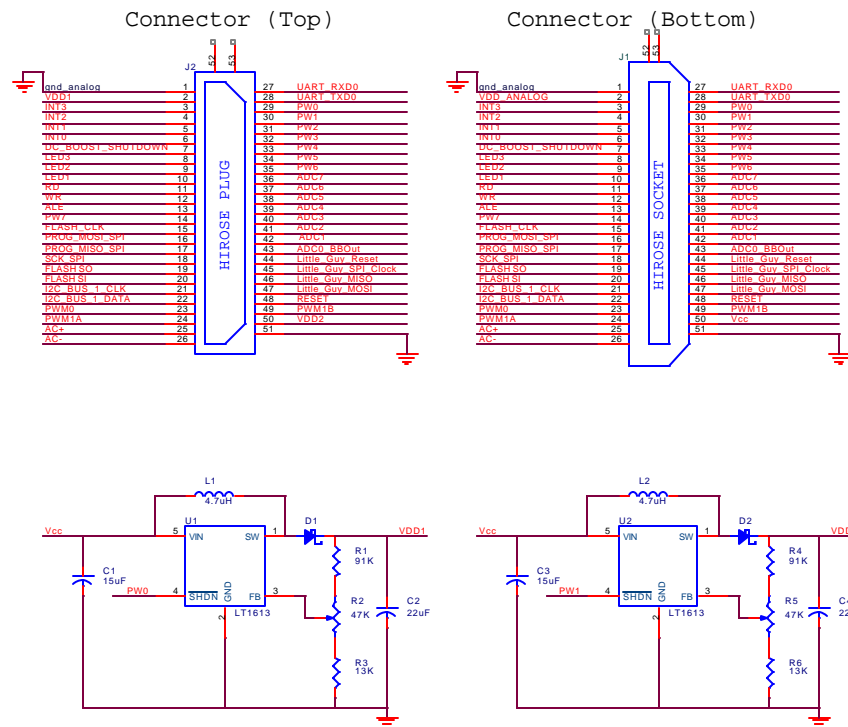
Connector (Top)

J2

52 53

gnd_analog 1
VDD1 2
INT3 3
INT2 4
INT1 5
INT0 6
DC_BOOST_SHUTDOWN 7
LED3 8
LED2 9
LED1 10
RD 11
WR 12
ALE 13
PW7 14
FLASH_CLK 15
PROG_MOSI_SPI 16
PROG_MISO_SPI 17
SCK_SPI 18
FLASH SO 19
FLASH SI 20
I2C_BUS_1_CLK 21
I2C_BUS_1_DATA 22
PWM0 23
PWM1A 24
AC+ 25
AC- 26

HIROSE PLUG

27 UART_RXD0
28 UART_TXD0
29 PW0
30 PW1
31 PW2
32 PW3
33 PW4
34 PW5
35 PW6
36 ADC7
37 ADC6
38 ADC5
39 ADC4
40 ADC3
41 ADC2
42 ADC1
43 ADC0_BBOut
44 Little_Guy_Reset
45 Little_Guy_SPI_Clock
46 Little_Guy_MISO
47 Little_Guy_MOSI
48 RESET
49 PWM1B
50 VDD2
51

Connector (Bottom)

J1

52 53

gnd_analog 1
VDD_ANALOG 2
INT3 3
INT2 4
INT1 5
INT0 6
DC_BOOST_SHUTDOWN 7
LED3 8
LED2 9
LED1 10
RD 11
WR 12
ALE 13
PW7 14
FLASH_CLK 15
PROG_MOSI_SPI 16
PROG_MISO_SPI 17
SCK_SPI 18
FLASH SO 19
FLASH SI 20
I2C_BUS_1_CLK 21
I2C_BUS_1_DATA 22
PWM0 23
PWM1A 24
AC+ 25
AC- 26

HIROSE SOCKET

27 UART_RXD0
28 UART_TXD0
29 PW0
30 PW1
31 PW2
32 PW3
33 PW4
34 PW5
35 PW6
36 ADC7
37 ADC6
38 ADC5
39 ADC4
40 ADC3
41 ADC2
42 ADC1
43 ADC0_BBOut
44 Little_Guy_Reset
45 Little_Guy_SPI_Clock
46 Little_Guy_MISO
47 Little_Guy_MOSI
48 RESET
49 PWM1B
50 Vcc
51

L1
4.7uH
U1
D1
Vcc
VDD1
5 VIN
SW 1
C1
15uF
R1
91K
PW0
4 SHDN
GND
FB 3
R2
47K
C2
22uF
LT1613
2
R3
13K

L2
4.7uH
U2
D2
Vcc
VD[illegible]
5 VIN
SW 1
C3
15uF
R4
91K
PW1
4 SHDN
GND
FB 3
R5
47K
C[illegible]
LT1613
2
R6
13K